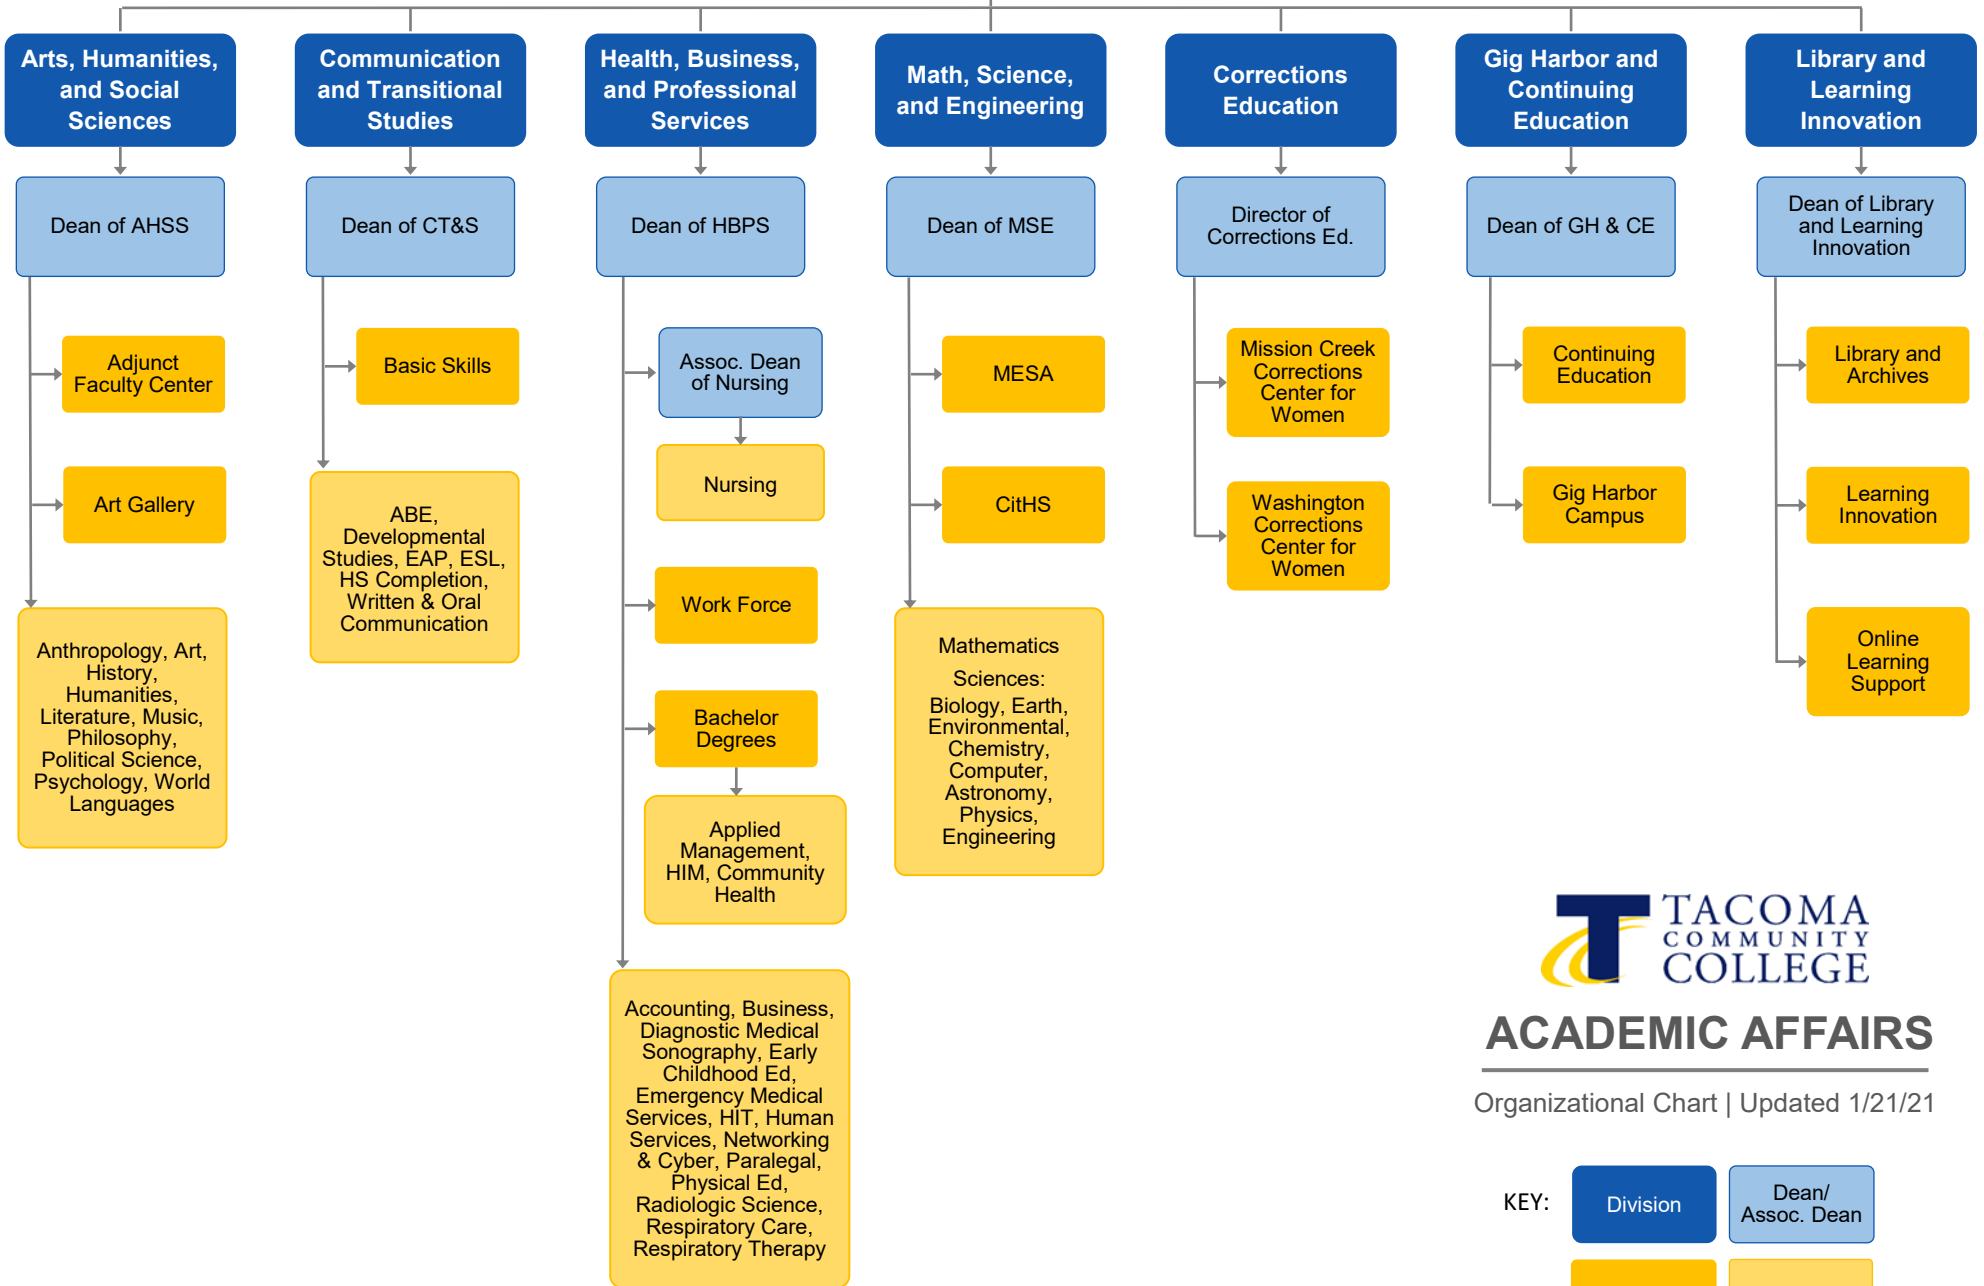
Arts, Humanities, and Social Sciences

Dean of AHSS

Adjunct Faculty Center

Art Gallery

Anthropology, Art, History, Humanities, Literature, Music, Philosophy, Political Science, Psychology, World Languages

Communication and Transitional Studies

Dean of CT&S

Basic Skills

ABE, Developmental Studies, EAP, ESL, HS Completion, Written & Oral Communication

Health, Business, and Professional Services

Dean of HBPS

Assoc. Dean of Nursing

Nursing

Work Force

Bachelor Degrees

Applied Management, HIM, Community Health

Accounting, Business, Diagnostic Medical Sonography, Early Childhood Ed, Emergency Medical Services, HIT, Human Services, Networking & Cyber, Paralegal, Physical Ed, Radiologic Science, Respiratory Care, Respiratory Therapy

Math, Science, and Engineering

Dean of MSE

MESA

CitHS

Mathematics

Sciences: Biology, Earth, Environmental, Chemistry, Computer, Astronomy, Physics, Engineering

Corrections Education

Director of Corrections Ed.

Mission Creek Corrections Center for Women

Washington Corrections Center for Women

Gig Harbor and Continuing Education

Dean of GH & CE

Continuing Education

Gig Harbor Campus

Library and Learning Innovation

Dean of Library and Learning Innovation

Library and Archives

Learning Innovation

Online Learning Support

TACOMA COMMUNITY COLLEGE

ACADEMIC AFFAIRS

Organizational Chart | Updated 1/21/21

KEY: Division Dean/ Assoc. Dean